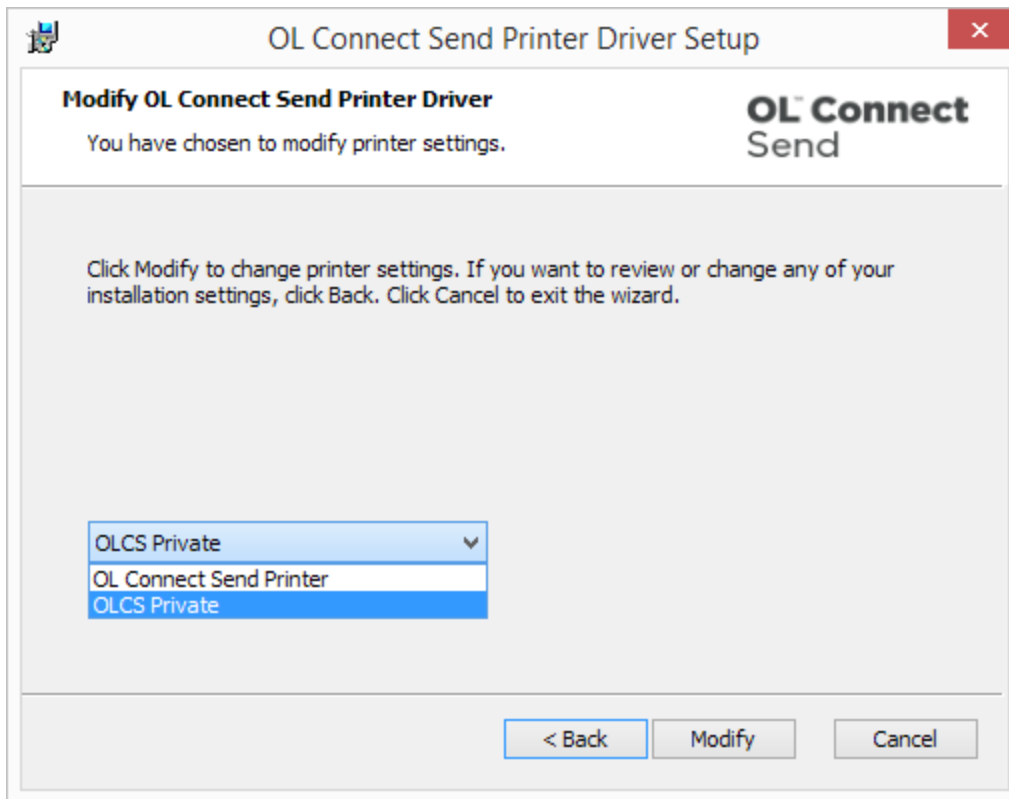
OL Connect Send Printer Driver Setup

Modify OL Connect Send Printer Driver

You have chosen to modify printer settings.

OL™ Connect Send

Click Modify to change printer settings. If you want to review or change any of your installation settings, click Back. Click Cancel to exit the wizard.

OLCS Private

OL Connect Send Printer

OLCS Private

< Back

Modify

Cancel